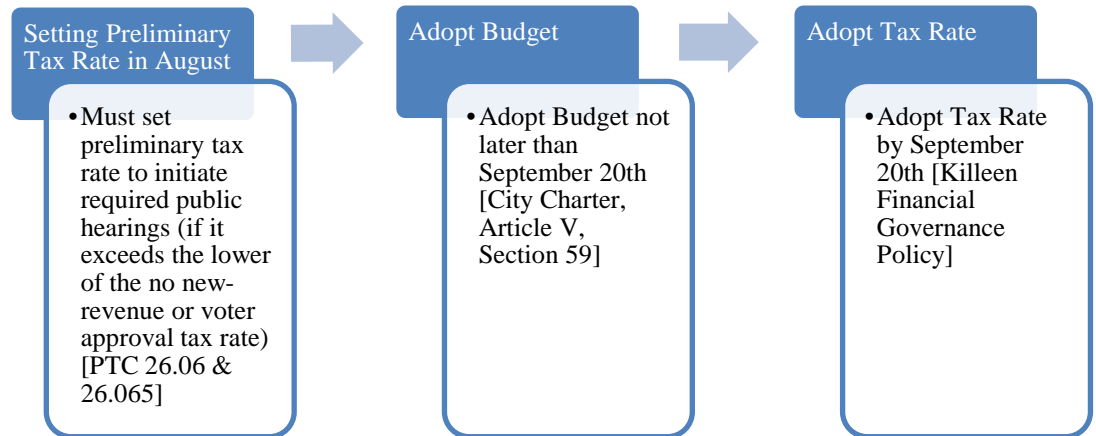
Setting Preliminary Tax Rate in August

• Must set preliminary tax rate to initiate required public hearings (if it exceeds the lower of the no new-revenue or voter approval tax rate) [PTC 26.06 & 26.065]

Adopt Budget

• Adopt Budget not later than September 20th [City Charter, Article V, Section 59]

Adopt Tax Rate

• Adopt Tax Rate by September 20th [Killeen Financial Governance Policy]